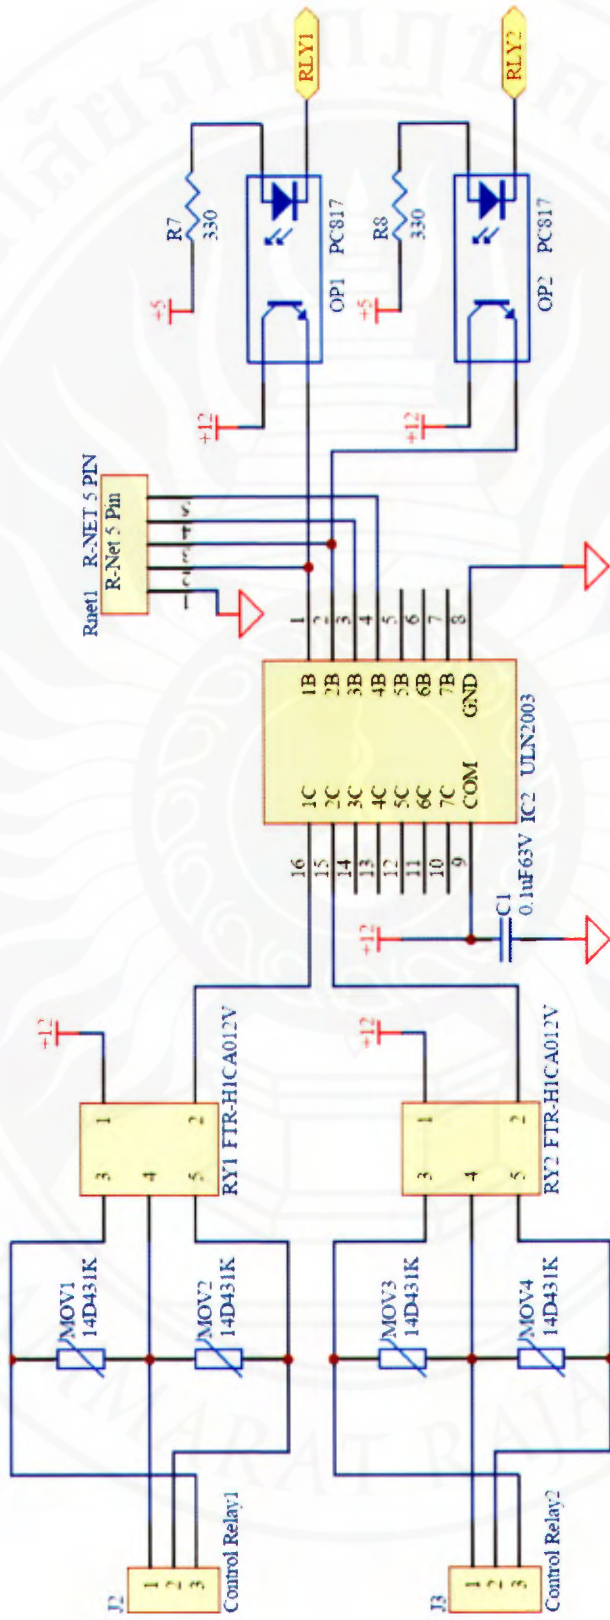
RLY1
RLY2
R7
330
R8
330
+5
+5
PC817
OP1
PC817
OP2
+12
+12
Rnet1
R-NET 5 PIN
R-Net 5 Pin
1
2
3
4
5
1
2
3
4
5
6
7
8
1B
2B
3B
4B
5B
6B
7B
GND
1C
2C
3C
4C
5C
6C
7C
COM
IC2
ULN2003
16
15
14
13
12
11
10
9
C1
0.1uF63V
+12
+12
+12
RY1 FTR-H1CA012V
RY2 FTR-H1CA012V
1
2
3
4
5
1
2
3
4
5
MOV1
14D431K
MOV2
14D431K
MOV3
14D431K
MOV4
14D431K
J2
1
2
3
Control Relay1
J3
1
2
3
Control Relay2